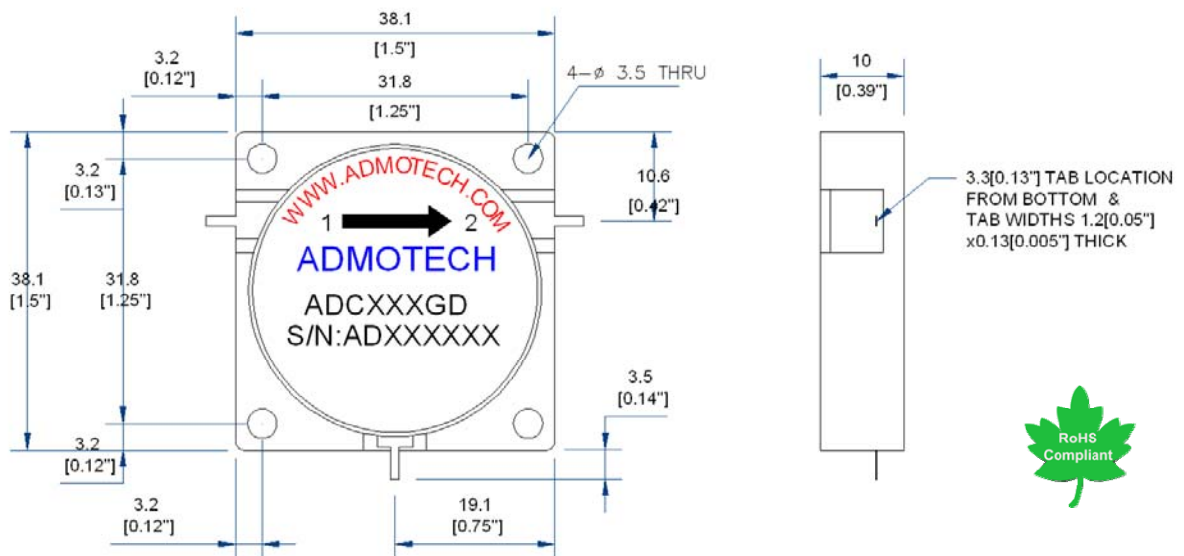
38.1
[1.5"]

3.2
[0.12"]

31.8
[1.25"]

4–ø 3.5 THRU

3.2
[0.13"]

10.6
[0.42"]

WWW.ADMOTECH.COM

1 2

ADMOTECH

ADCXXXGD
S/N:ADXXXXXX

38.1
[1.5"]

31.8
[1.25"]

3.5
[0.14"]

3.2
[0.12"]

3.2
[0.12"]

19.1
[0.75"]

10
[0.39"]

3.3[0.13"] TAB LOCATION FROM BOTTOM & TAB WIDTHS 1.2[0.05"] x0.13[0.005"] THICK

RoHS
Compliant